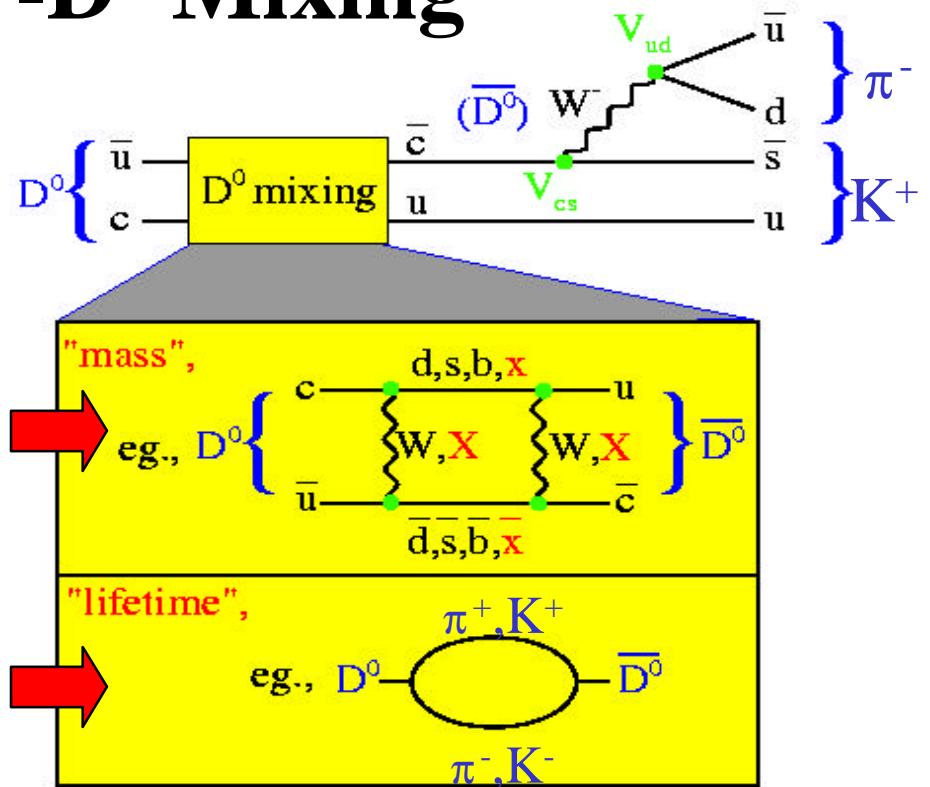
-D Mixing

$V_{ud}$ $\bar{u}$ $\pi^-$ $(\overline{D^0})$ $W^-$ d

$D^0$ $\bar{u}$ $D^0$ mixing $\bar{c}$ $\bar{s}$ $K^+$
c u $V_{cs}$ u

"mass",
d,s,b,x
eg., $D^0$ c u $\overline{D^0}$
W,X W,X
$\bar{u}$ $\bar{c}$
$\bar{d},\bar{s},\bar{b},\bar{x}$

"lifetime",
$\pi^+,K^+$
eg., $D^0$ $\overline{D^0}$
$\pi^-,K^-$